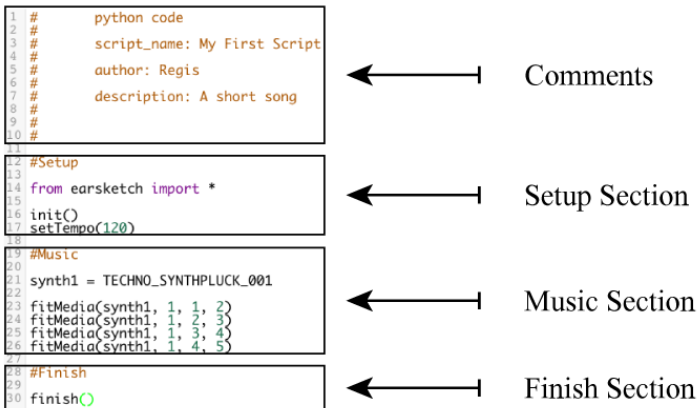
1 #        python code
2 #
3 #        script_name: My First Script
4 #
5 #        author: Regis
6 #
7 #        description: A short song
8 #
9 #
10 #
11

Comments

12 #Setup
13
14 from earsketch import *
15
16 init()
17 setTempo(120)
18

Setup Section

19 #Music
20
21 synth1 = TECHNO_SYNTHPLUCK_001
22
23 fitMedia(synth1, 1, 1, 2)
24 fitMedia(synth1, 1, 2, 3)
25 fitMedia(synth1, 1, 3, 4)
26 fitMedia(synth1, 1, 4, 5)
27

Music Section

28 #Finish
29
30 finish()

Finish Section